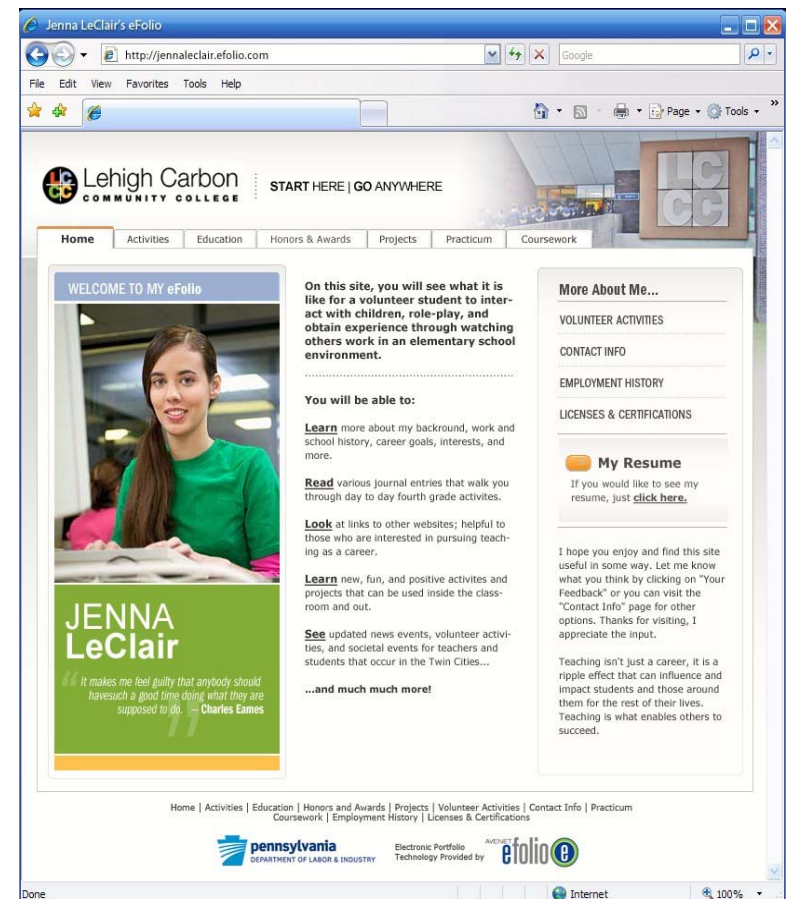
Jenna LeClair's eFolio

http://jennaleclair.efolio.com

Google

File Edit View Favorites Tools Help

Page Tools

Lehigh Carbon COMMUNITY COLLEGE

START HERE | GO ANYWHERE

LC CC

Home | Activities | Education | Honors & Awards | Projects | Practicum | Coursework

WELCOME TO MY eFolio

JENNA LeClair

It makes me feel guilty that anybody should havesuch a good time doing what they are supposed to do. – Charles Eames

On this site, you will see what it is like for a volunteer student to interact with children, role-play, and obtain experience through watching others work in an elementary school environment.

You will be able to:

Learn more about my backround, work and school history, career goals, interests, and more.

Read various journal entries that walk you through day to day fourth grade activites.

Look at links to other websites; helpful to those who are interested in pursuing teaching as a career.

Learn new, fun, and positive activites and projects that can be used inside the classroom and out.

See updated news events, volunteer activities, and societal events for teachers and students that occur in the Twin Cities...

...and much much more!

More About Me...

VOLUNTEER ACTIVITIES

CONTACT INFO

EMPLOYMENT HISTORY

LICENSES & CERTIFICATIONS

My Resume

If you would like to see my resume, just click here.

I hope you enjoy and find this site useful in some way. Let me know what you think by clicking on "Your Feedback" or you can visit the "Contact Info" page for other options. Thanks for visiting, I appreciate the input.

Teaching isn't just a career, it is a ripple effect that can influence and impact students and those around them for the rest of their lives. Teaching is what enables others to succeed.

Home | Activities | Education | Honors and Awards | Projects | Volunteer Activities | Contact Info | Practicum
Coursework | Employment History | Licenses & Certifications

pennsylvania DEPARTMENT OF LABOR & INDUSTRY

Electronic Portfolio Technology Provided by AVENET efolio

Done

Internet

100%